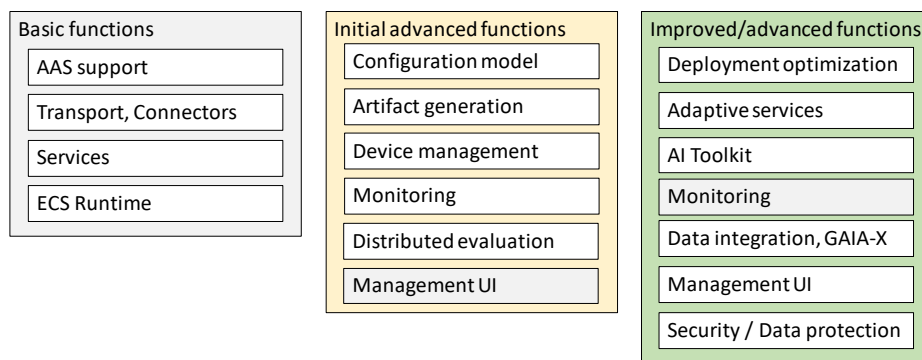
Basic functions

AAS support

Transport, Connectors

Services

ECS Runtime

Initial advanced functions

Configuration model

Artifact generation

Device management

Monitoring

Distributed evaluation

Management UI

Improved/advanced functions

Deployment optimization

Adaptive services

AI Toolkit

Monitoring

Data integration, GAIA-X

Management UI

Security / Data protection